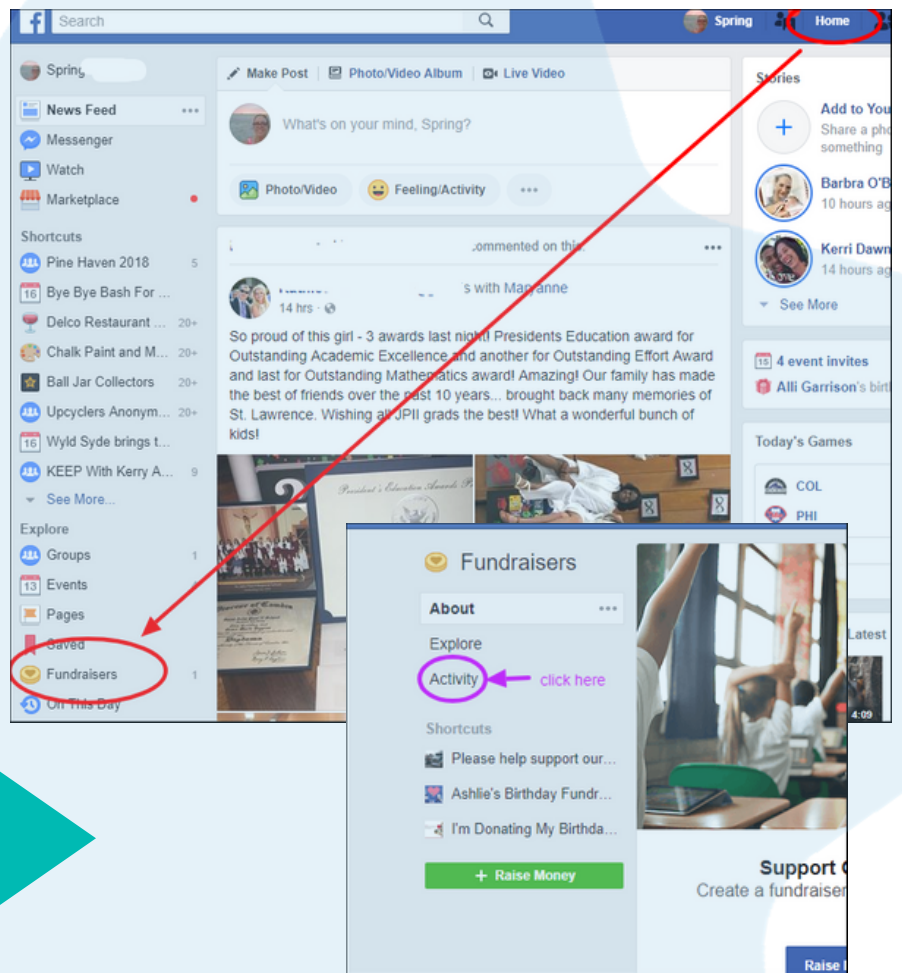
Search

Spring Home

Spring

News Feed

Messenger

Watch

Marketplace

Shortcuts

Pine Haven 2018 5

Bye Bye Bash For ...

Delco Restaurant ... 20+

Chalk Paint and M... 20+

Ball Jar Collectors 20+

Upcyclers Anonym... 20+

Wyld Syde brings t...

KEEP With Kerry A... 9

See More...

Explore

Groups 1

Events

Pages

Saved

Fundraisers 1

On This Day

Make Post | Photo/Video Album | Live Video

What's on your mind, Spring?

Photo/Video Feeling/Activity ...

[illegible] commented on this.

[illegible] s with Maryanne

14 hrs ·

So proud of this girl - 3 awards last night! Presidents Education award for Outstanding Academic Excellence and another for Outstanding Effort Award and last for Outstanding Mathematics award! Amazing! Our family has made the best of friends over the past 10 years... brought back many memories of St. Lawrence. Wishing all JPII grads the best! What a wonderful bunch of kids!

Stories

Add to You

Share a pho something

Barbra O'B

10 hours ag

Kerri Dawn

14 hours ag

See More

4 event invites

Alli Garrison's birt

Today's Games

COL

PHI

Latest

4:09

Fundraisers

About

Explore

Activity

click here

Shortcuts

Please help support our...

Ashlie's Birthday Fundr...

I'm Donating My Birthda...

+ Raise Money

Support

Create a fundraiser

Raise